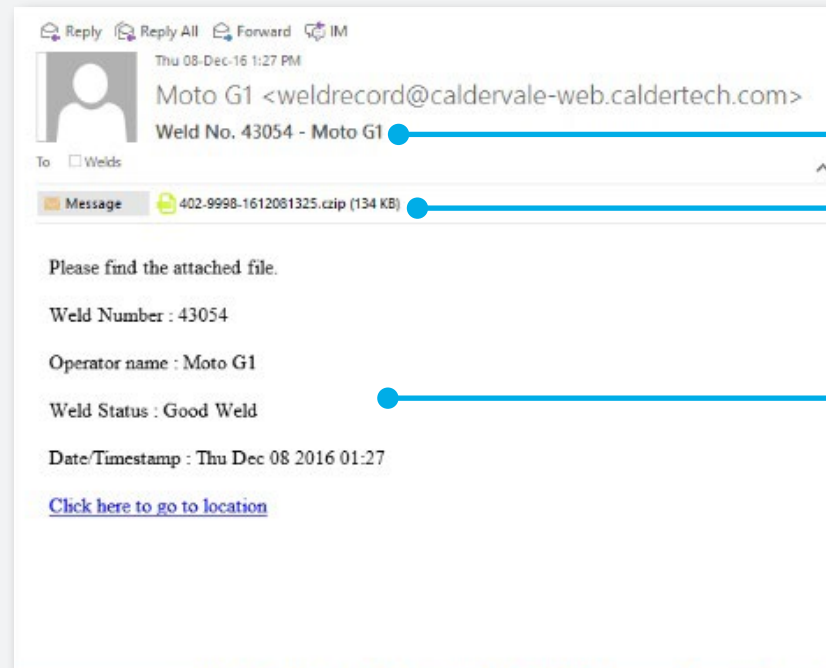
Reply Reply All Forward IM

Thu 08-Dec-16 1:27 PM

Moto G1 <weldrecord@caldervale-web.caldertech.com>

Weld No. 43054 - Moto G1

To Welds

Message 402-9998-1612081325.czip (134 KB)

Please find the attached file.

Weld Number : 43054

Operator name : Moto G1

Weld Status : Good Weld

Date/Timestamp : Thu Dec 08 2016 01:27

Click here to go to location